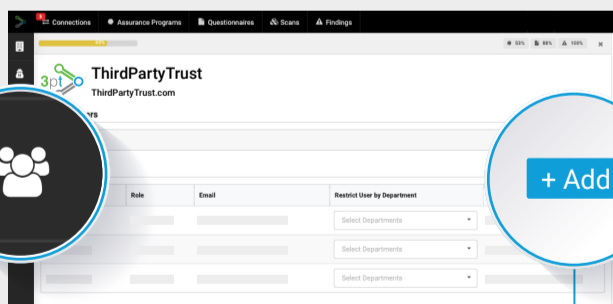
Connections Assurance Programs Questionnaires Scans Findings

53% 88% 100%

3pt ThirdPartyTrust
ThirdPartyTrust.com

ers

Role | Email | Restrict User by Department
Select Departments
Select Departments
Select Departments

+ Add